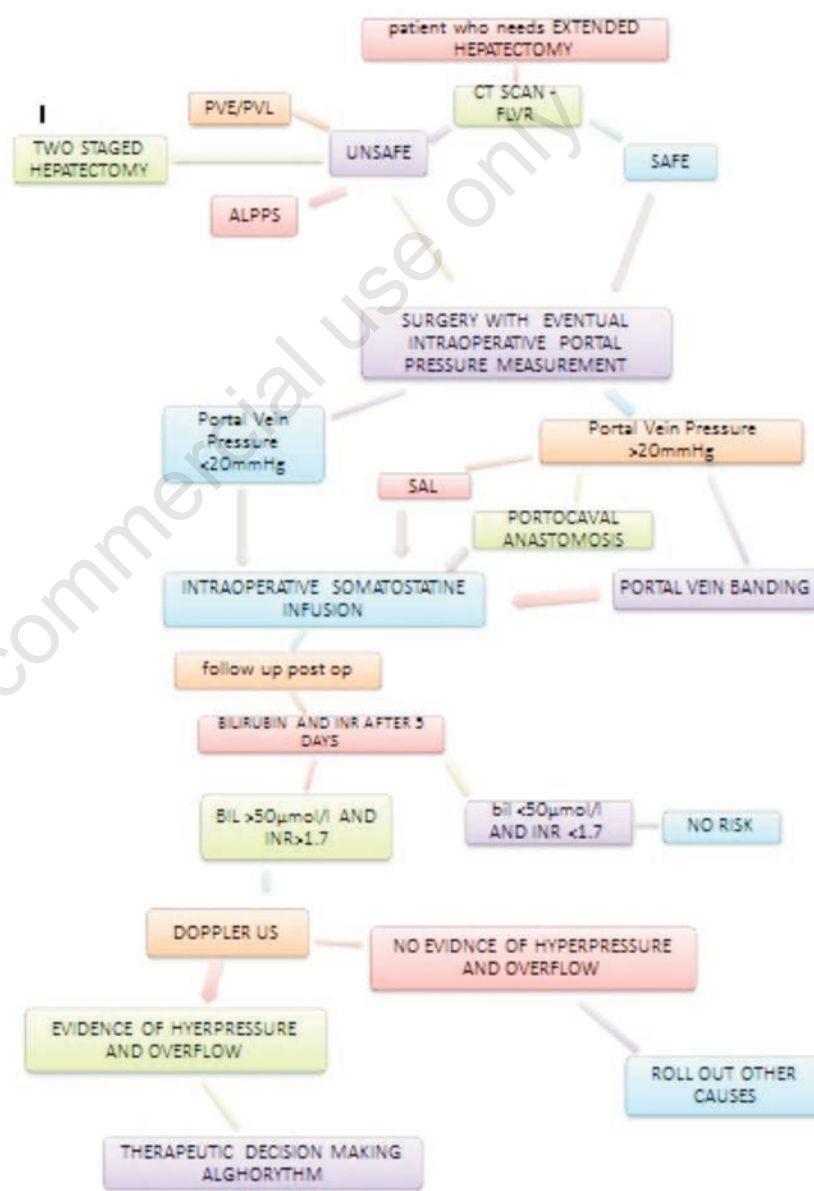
patient who needs EXTENDED HEPATECTOMY

I

PVE/PVL

CT SCAN - FLVR

TWO STAGED HEPATECTOMY

UNSAFE

SAFE

ALPPS

SURGERY WITH EVENTUAL INTRAOPERATIVE PORTAL PRESSURE MEASUREMENT

Portal Vein Pressure <20mmHg

Portal Vein Pressure >20mmHg

SAL

PORTOCAVAL ANASTOMOSIS

INTRAOPERATIVE SOMATOSTATINE INFUSION

PORTAL VEIN BANDING

follow up post op

BILIRUBIN AND INR AFTER 5 DAYS

BIL >50μmol/l AND INR>1.7

bil <50μmol/l AND INR <1.7

NO RISK

DOPPLER US

NO EVIDNCE OF HYPERPRESSURE AND OVERFLOW

EVIDENCE OF HYERPRESSURE AND OVERFLOW

ROLL OUT OTHER CAUSES

THERAPEUTIC DECISION MAKING ALGHORYTHM

commercial use only